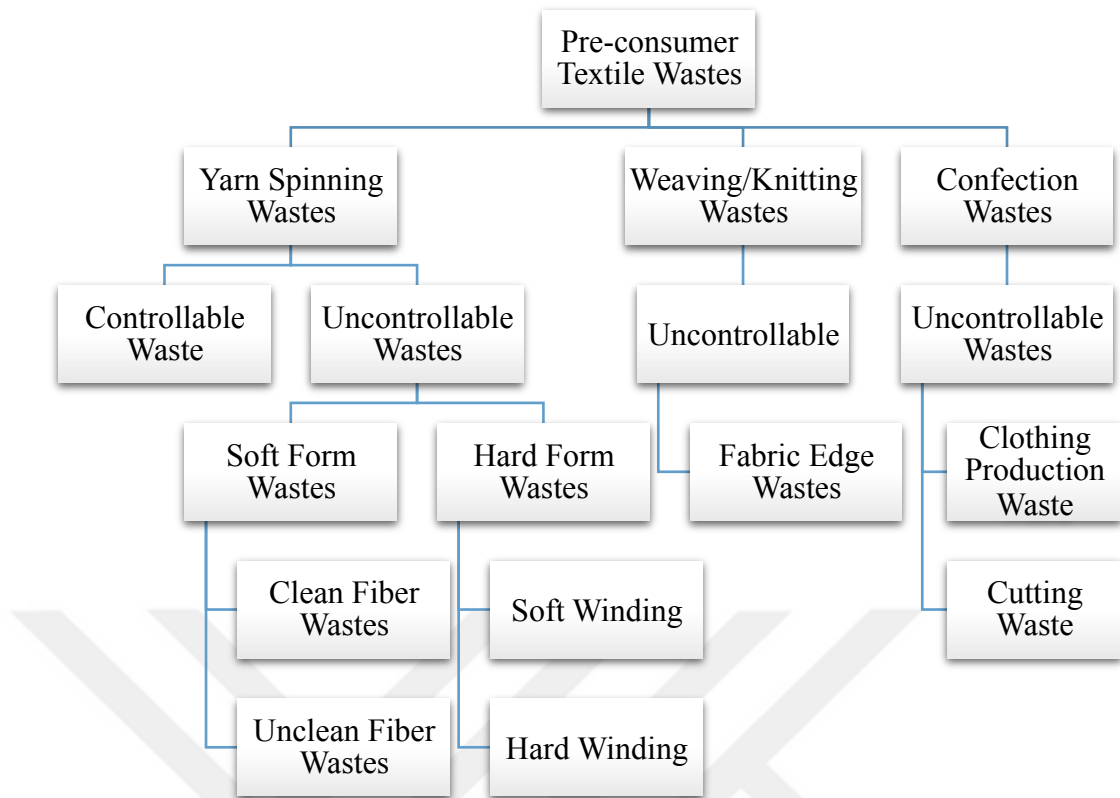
Pre-consumer Textile Wastes

Yarn Spinning Wastes

Weaving/Knitting Wastes

Confection Wastes

Controllable Waste

Uncontrollable Wastes

Uncontrollable

Uncontrollable Wastes

Soft Form Wastes

Hard Form Wastes

Fabric Edge Wastes

Clothing Production Waste

Clean Fiber Wastes

Soft Winding

Cutting Waste

Unclean Fiber Wastes

Hard Winding